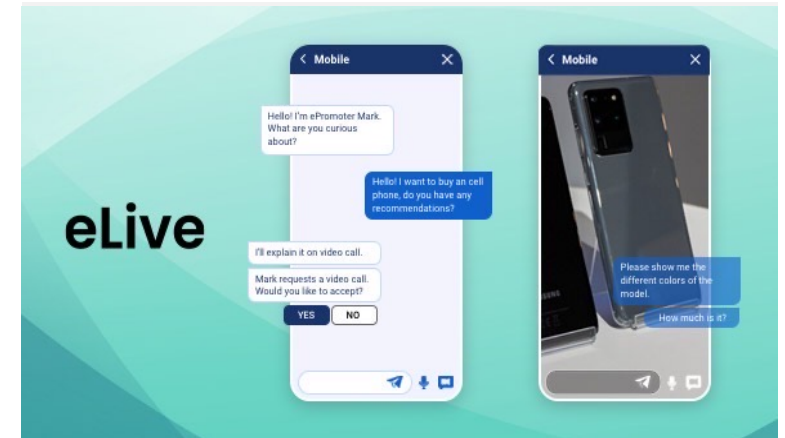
eLive

< Mobile

Hello! I'm ePromoter Mark. What are you curious about?

Hello! I want to buy an cell phone, do you have any recommendations?

I'll explain it on video call.

Mark requests a video call. Would you like to accept?

YES

NO

< Mobile

Please show me the different colors of the model.

How much is it?